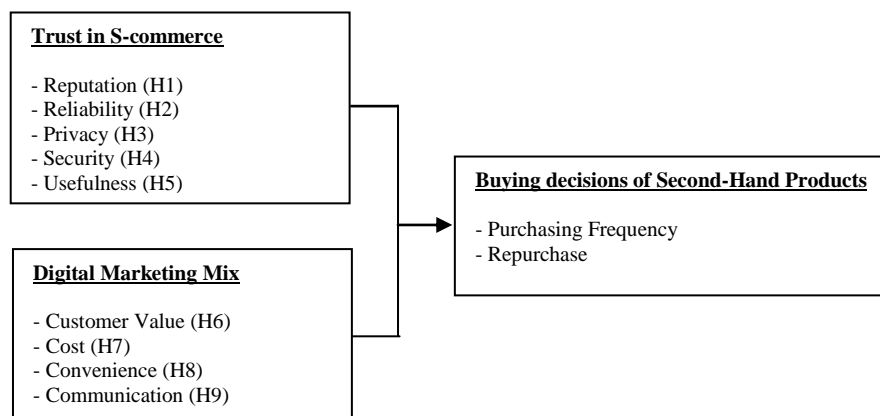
Trust in S-commerce

- Reputation (H1)
- Reliability (H2)
- Privacy (H3)
- Security (H4)
- Usefulness (H5)

Digital Marketing Mix

- Customer Value (H6)
- Cost (H7)
- Convenience (H8)
- Communication (H9)

Buying decisions of Second-Hand Products

- Purchasing Frequency
- Repurchase